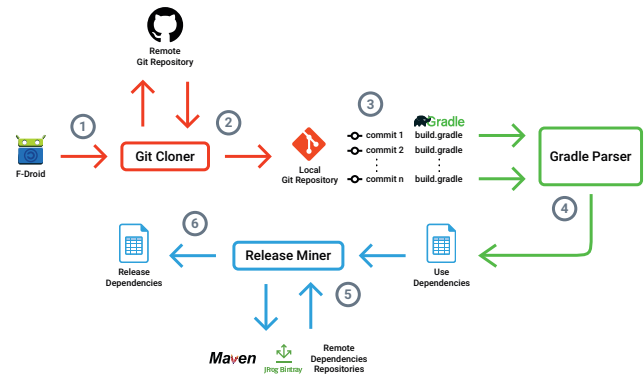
Remote Git Repository

1

F-Droid

Git Cloner

2

Local Git Repository

3

commit 1
commit 2
⋮
commit n

Gradle
build.gradle
build.gradle
⋮
build.gradle

Gradle Parser

4

6

Release Dependencies

Release Miner

Use Dependencies

5

Maven

JFrog Bintray

Remote Dependencies Repositories